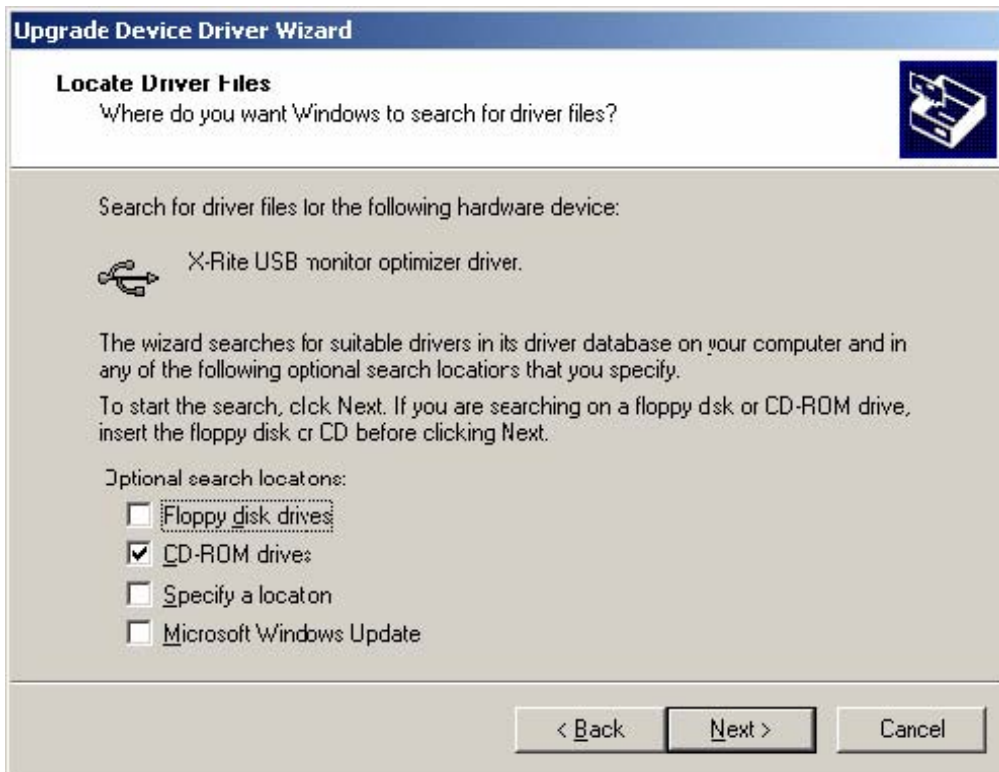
Upgrade Device Driver Wizard

Locate Driver Files
Where do you want Windows to search for driver files?

Search for driver files for the following hardware device:

X-Rite USB monitor optimizer driver.

The wizard searches for suitable drivers in its driver database on your computer and in any of the following optional search locations that you specify.

To start the search, click Next. If you are searching on a floppy disk or CD-ROM drive, insert the floppy disk or CD before clicking Next.

Optional search locations:

Floppy disk drives

CD-ROM drives

Specify a location

Microsoft Windows Update

< Back
Next >
Cancel